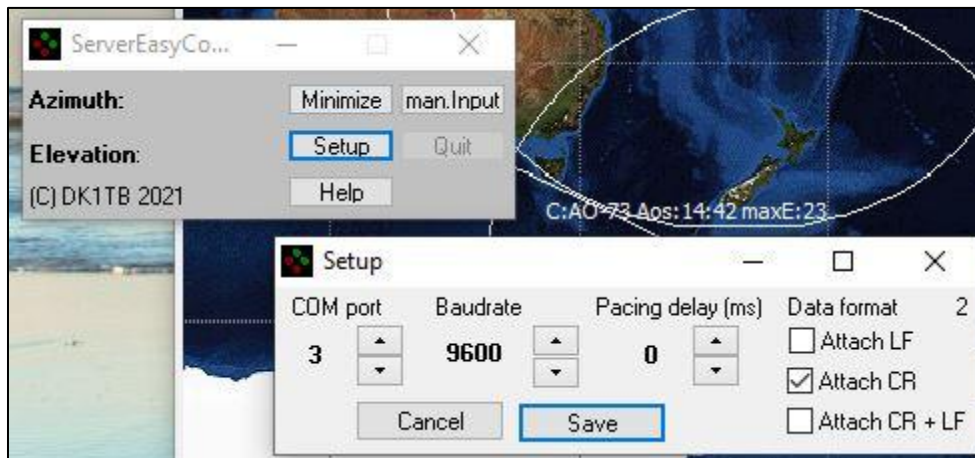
ServerEasyCo...

Azimuth:
Minimize
man.Input
Elevation:
Setup
Quit
(C) DK1TB 2021
Help

C:AO-73 Aos:14:42 maxE:23

Setup

COM port
3
Baudrate
9600
Pacing delay (ms)
0
Data format
2
Attach LF
Attach CR
Attach CR + LF
Cancel
Save